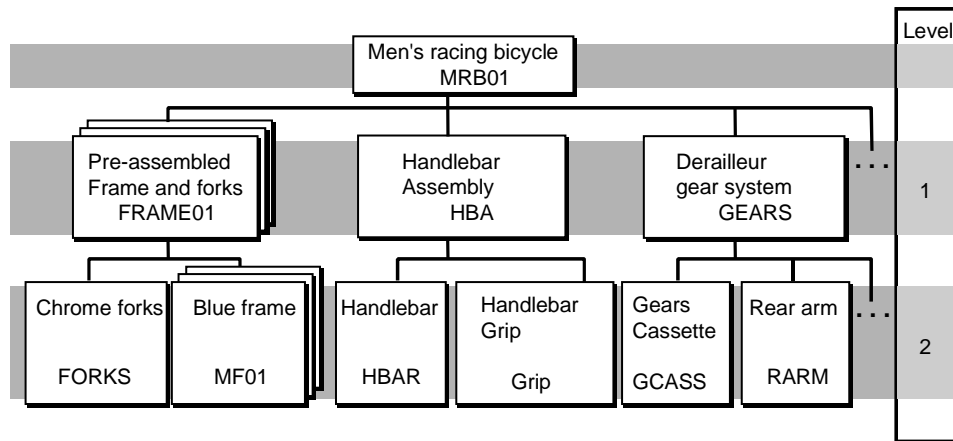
Level

Men's racing bicycle
MRB01

Pre-assembled Frame and forks
FRAME01

Handlebar Assembly
HBA

Derailleur gear system
GEARS

. . .

1

Chrome forks
FORKS

Blue frame
MF01

Handlebar
HBAR

Handlebar Grip
Grip

Gears Cassette
GCASS

Rear arm
RARM

. . .

2